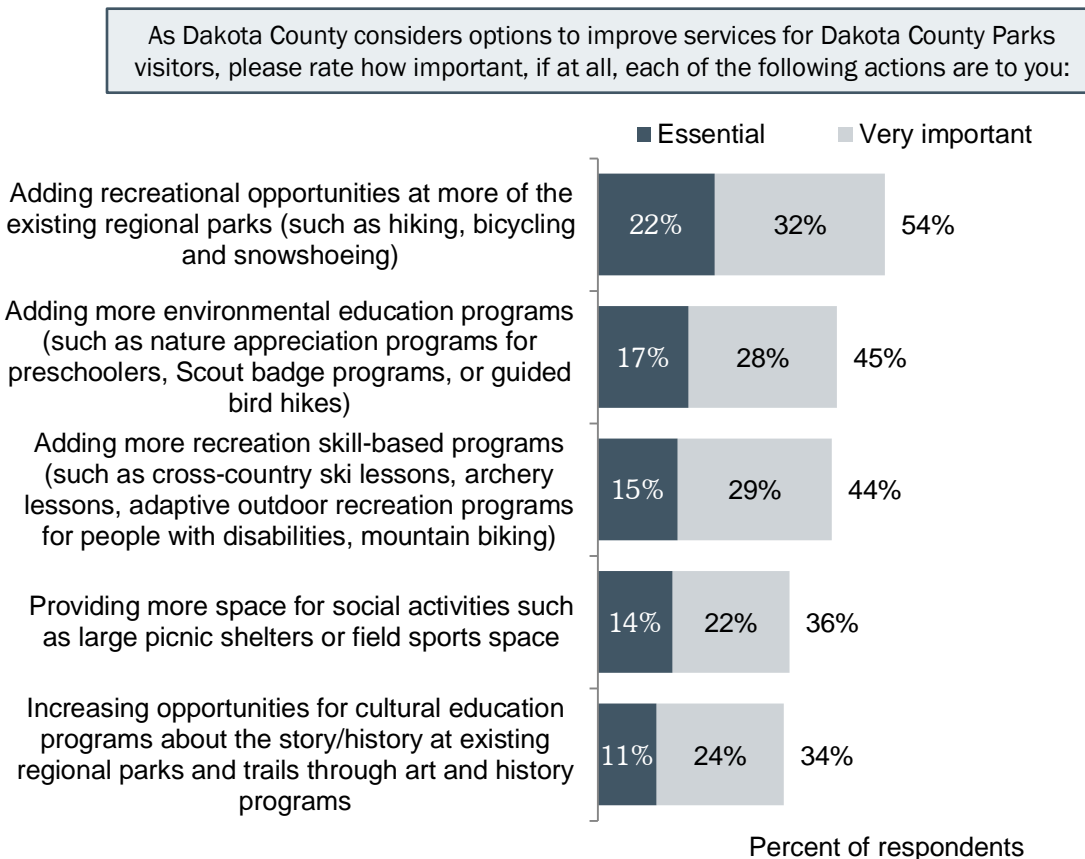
As Dakota County considers options to improve services for Dakota County Parks visitors, please rate how important, if at all, each of the following actions are to you:

Essential
Very important

Adding recreational opportunities at more of the existing regional parks (such as hiking, bicycling and snowshoeing)
22%
32%
54%

Adding more environmental education programs (such as nature appreciation programs for preschoolers, Scout badge programs, or guided bird hikes)
17%
28%
45%

Adding more recreation skill-based programs (such as cross-country ski lessons, archery lessons, adaptive outdoor recreation programs for people with disabilities, mountain biking)
15%
29%
44%

Providing more space for social activities such as large picnic shelters or field sports space
14%
22%
36%

Increasing opportunities for cultural education programs about the story/history at existing regional parks and trails through art and history programs
11%
24%
34%

Percent of respondents